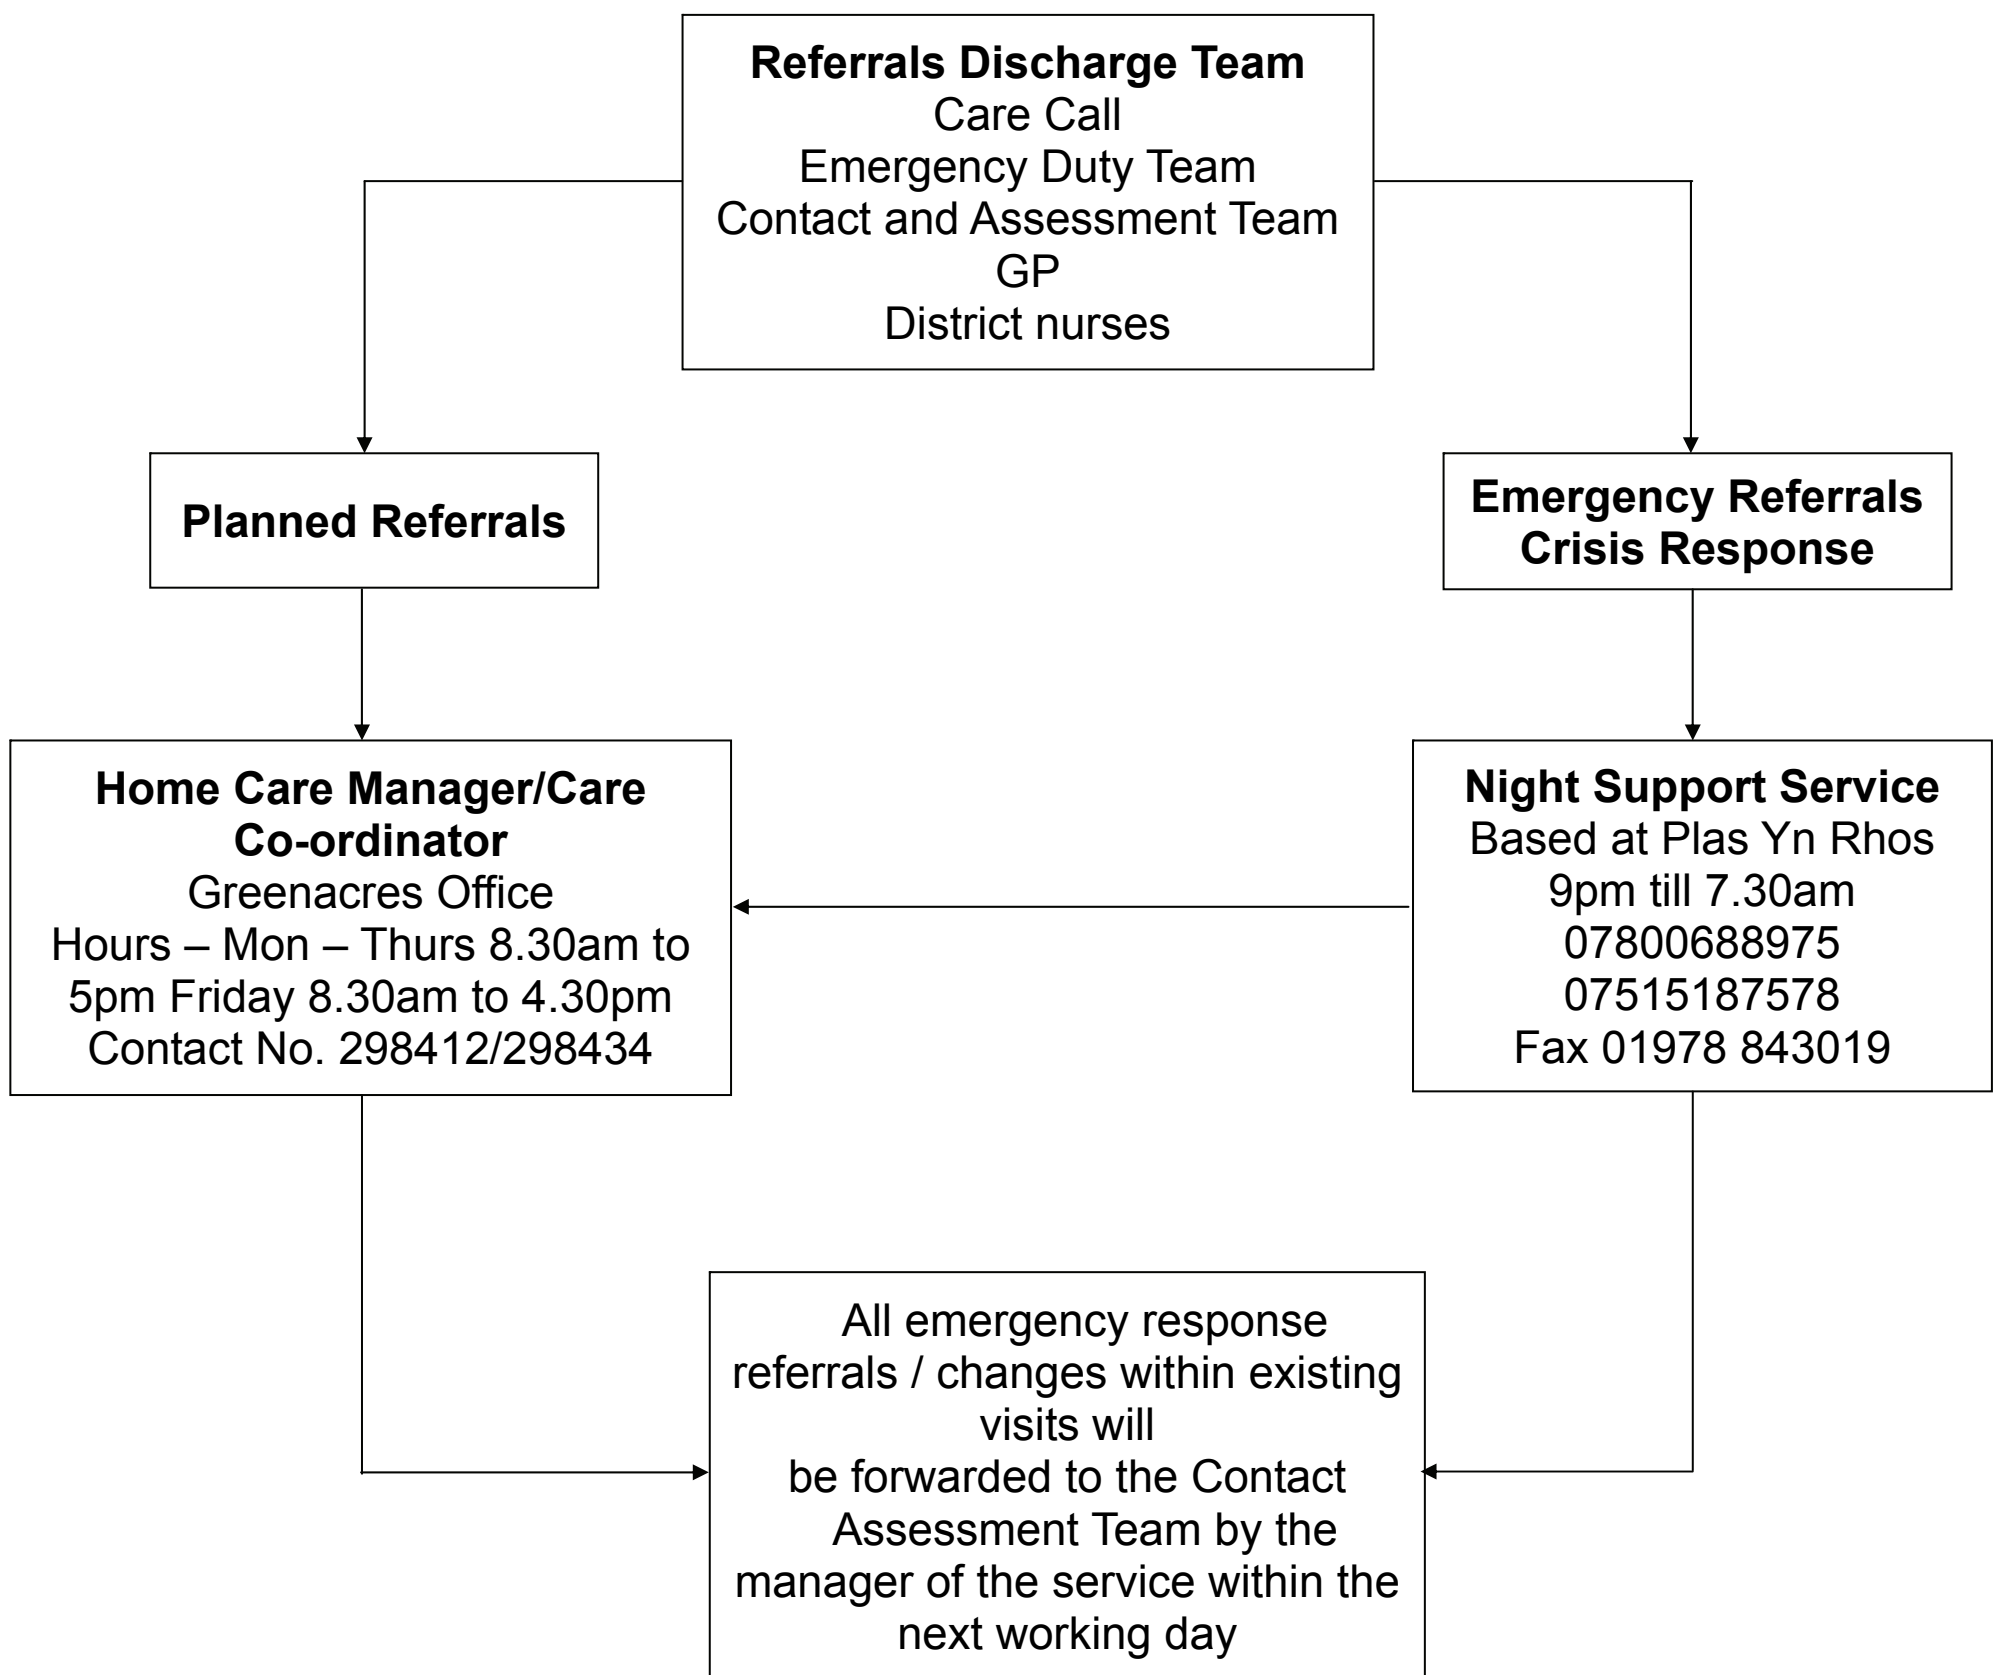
**Referrals Discharge Team**
Care Call
Emergency Duty Team
Contact and Assessment Team
GP
District nurses

**Planned Referrals**

**Emergency Referrals Crisis Response**

**Home Care Manager/Care Co-ordinator**
Greenacres Office
Hours – Mon – Thurs 8.30am to 5pm Friday 8.30am to 4.30pm
Contact No. 298412/298434

**Night Support Service**
Based at Plas Yn Rhos
9pm till 7.30am
07800688975
07515187578
Fax 01978 843019

All emergency response referrals / changes within existing visits will be forwarded to the Contact Assessment Team by the manager of the service within the next working day